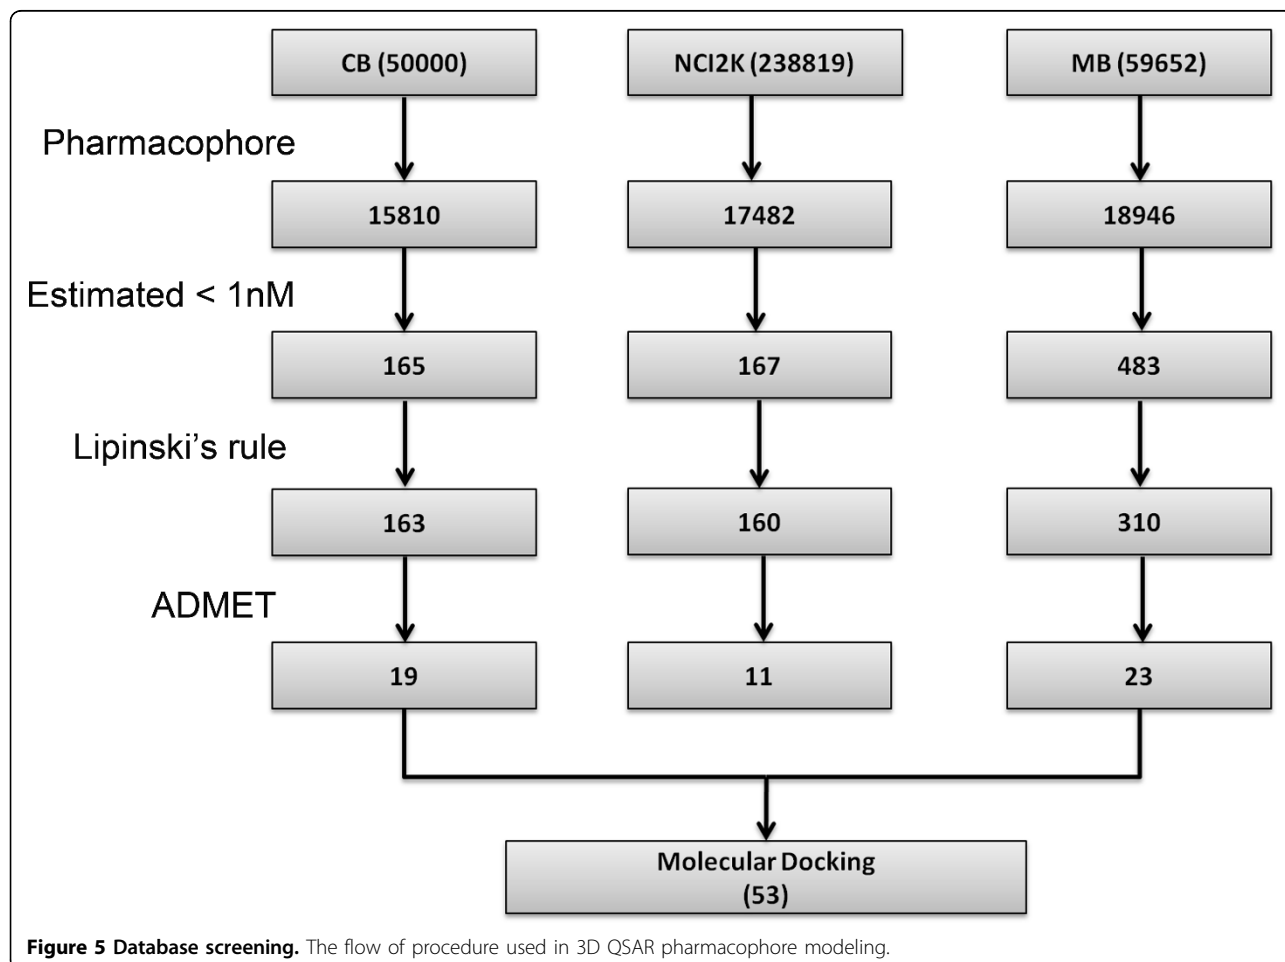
CB (50000)

NCI2K (238819)

MB (59652)

Pharmacophore

15810

17482

18946

Estimated < 1nM

165

167

483

Lipinski's rule

163

160

310

ADMET

19

11

23

Molecular Docking (53)

**Figure 5 Database screening.** The flow of procedure used in 3D QSAR pharmacophore modeling.